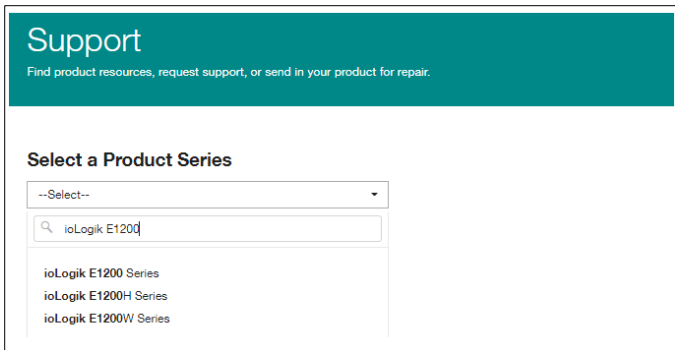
Support

Find product resources, request support, or send in your product for repair.

Select a Product Series

--Select--

ioLogik E1200

ioLogik E1200 Series
ioLogik E1200H Series
ioLogik E1200W Series